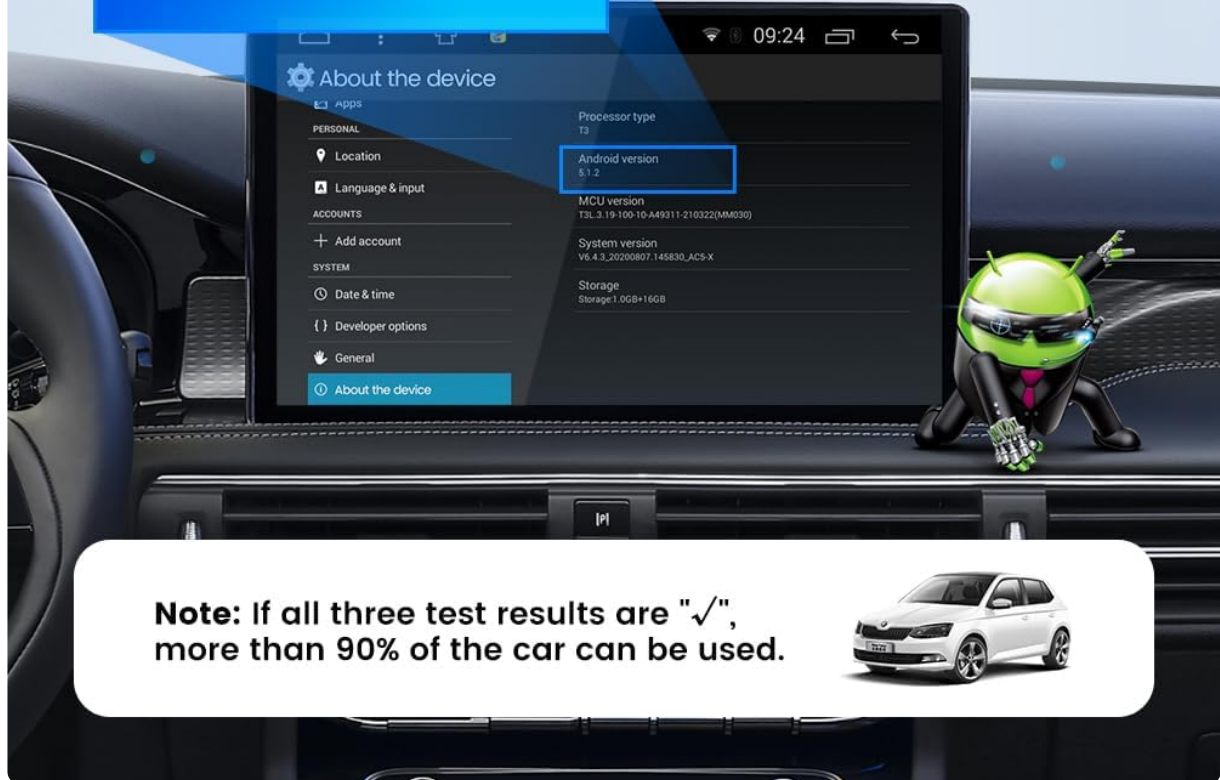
09:24

About the device

Apps

PERSONAL

Location

Language & input

ACCOUNTS

Add account

SYSTEM

Date & time

{ } Developer options

General

About the device

Processor type
T3

Android version
5.1.2

MCU version
T3L.3.19-100-10-A49311-210322(MM030)

System version
V6.4.3_20200807.145830_AC5-X

Storage
Storage:1.0GB+16GB

P

Note: If all three test results are "√", more than 90% of the car can be used.